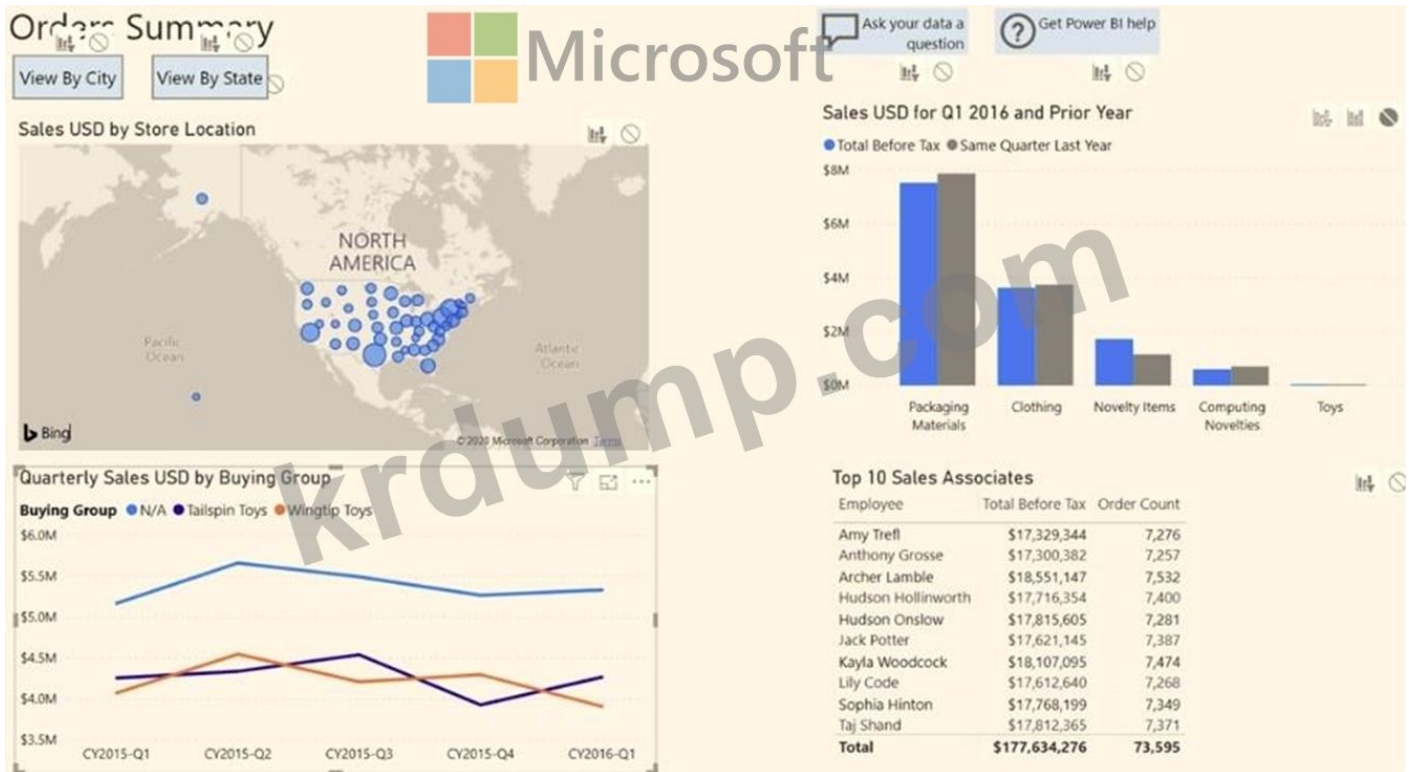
Orders Summary

View By City

View By State

Microsoft

Ask your data a question

Get Power BI help

Sales USD by Store Location

NORTH AMERICA

Pacific Ocean

Atlantic Ocean

Bing

© 2020 Microsoft Corporation Terms

Sales USD for Q1 2016 and Prior Year

● Total Before Tax ● Same Quarter Last Year

$8M
$6M
$4M
$2M
$0M

Packaging Materials
Clothing
Novelty Items
Computing Novelties
Toys

krdump.com

Quarterly Sales USD by Buying Group

Buying Group ● N/A ● Tailspin Toys ● Wingtip Toys

$6.0M
$5.5M
$5.0M
$4.5M
$4.0M
$3.5M

CY2015-Q1
CY2015-Q2
CY2015-Q3
CY2015-Q4
CY2016-Q1

Top 10 Sales Associates

| Employee | Total Before Tax | Order Count |
|---|---|---|
| Amy Trefl | $17,329,344 | 7,276 |
| Anthony Grosse | $17,300,382 | 7,257 |
| Archer Lamble | $18,551,147 | 7,532 |
| Hudson Hollinworth | $17,716,354 | 7,400 |
| Hudson Onslow | $17,815,605 | 7,281 |
| Jack Potter | $17,621,145 | 7,387 |
| Kayla Woodcock | $18,107,095 | 7,474 |
| Lily Code | $17,612,640 | 7,268 |
| Sophia Hinton | $17,768,199 | 7,349 |
| Taj Shand | $17,812,365 | 7,371 |
| Total | $177,634,276 | 73,595 |